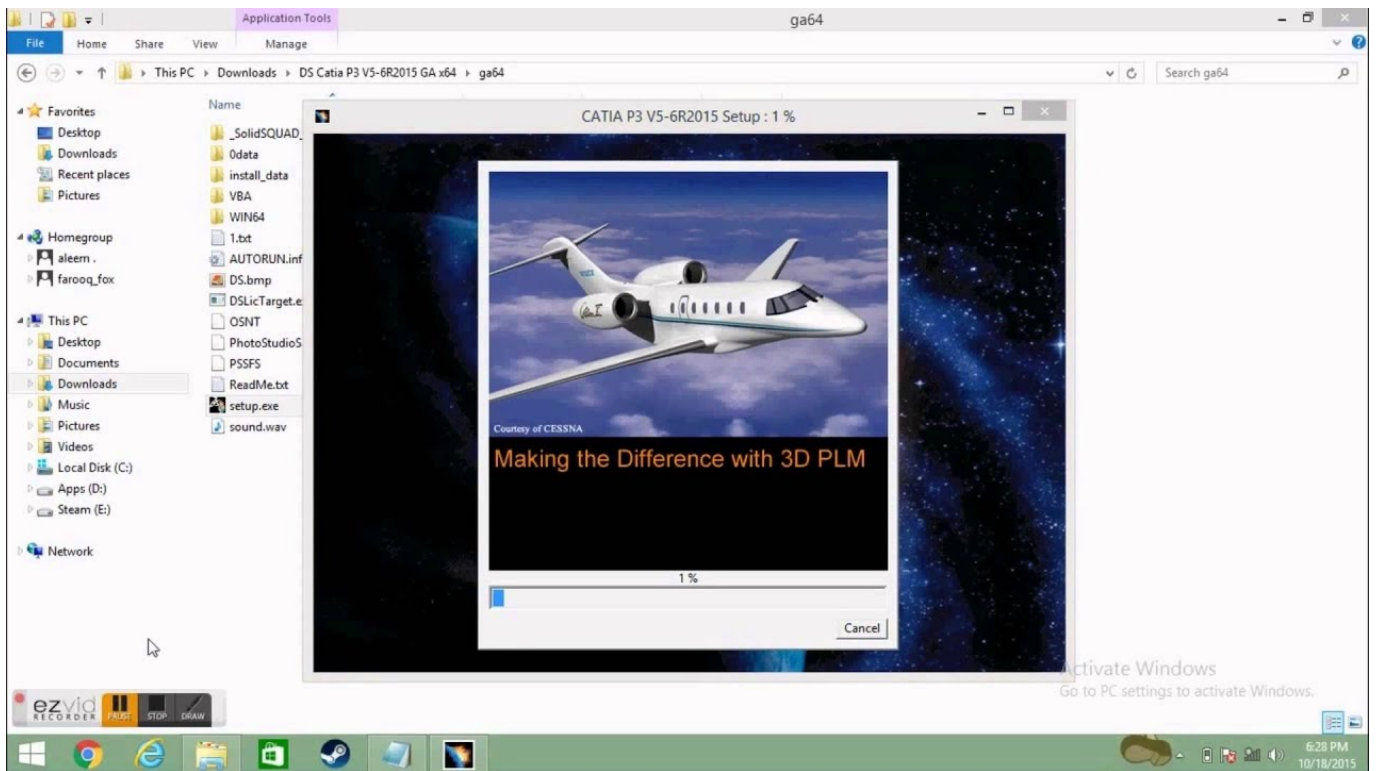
Application Tools
ga64
File Home Share View Manage
This PC › Downloads › DS Catia P3 V5-6R2015 GA x64 › ga64
Search ga64

Favorites
Desktop
Downloads
Recent places
Pictures

Homegroup
aleem .
farooq_fox

This PC
Desktop
Documents
Downloads
Music
Pictures
Videos
Local Disk (C:)
Apps (D:)
Steam (E:)

Network

Name
_SolidSQUAD_
0data
install_data
VBA
WIN64
1.txt
AUTORUN.inf
DS.bmp
DSLicTarget.e
OSNT
PhotoStudioS
PSSFS
ReadMe.txt
setup.exe
sound.wav

CATIA P3 V5-6R2015 Setup : 1 %

Courtesy of CESSNA
Making the Difference with 3D PLM
1 %
Cancel

Activate Windows
Go to PC settings to activate Windows.

ezvid RECORDER PAUSE STOP DRAW

6:28 PM
10/18/2015